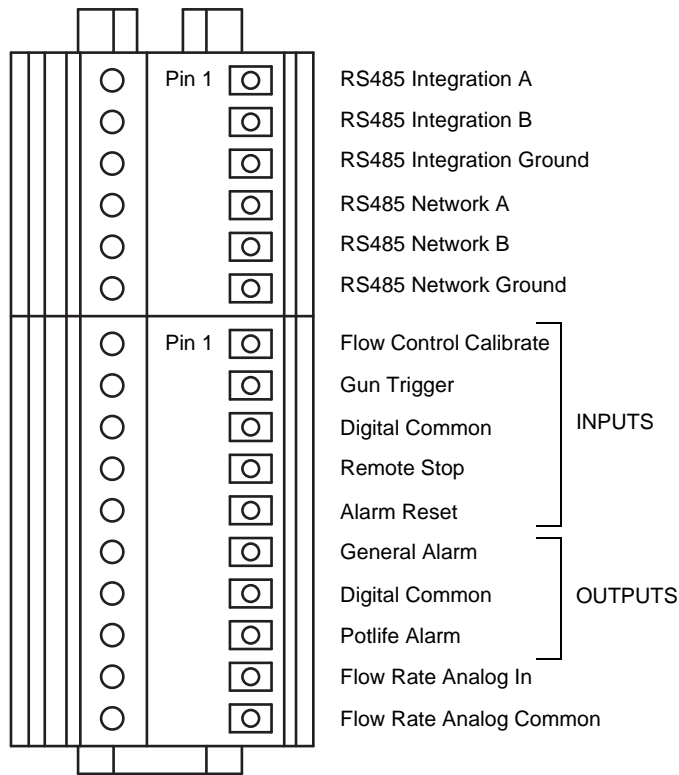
Pin 1

RS485 Integration A
RS485 Integration B
RS485 Integration Ground
RS485 Network A
RS485 Network B
RS485 Network Ground

Pin 1

Flow Control Calibrate
Gun Trigger
Digital Common
Remote Stop
Alarm Reset

INPUTS

General Alarm
Digital Common
Potlife Alarm
Flow Rate Analog In

OUTPUTS

Flow Rate Analog Common